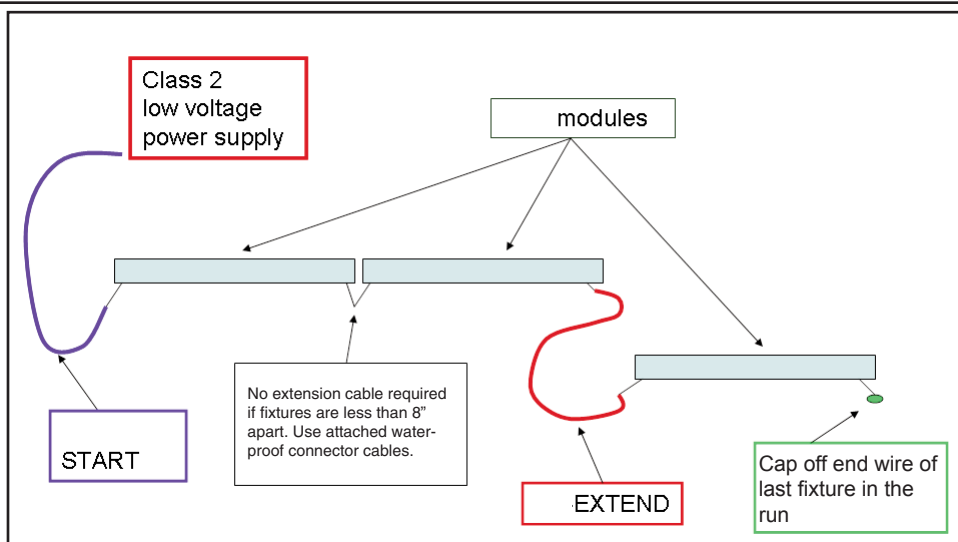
Class 2 low voltage power supply

modules

START

No extension cable required if fixtures are less than 8" apart. Use attached waterproof connector cables.

EXTEND

Cap off end wire of last fixture in the run